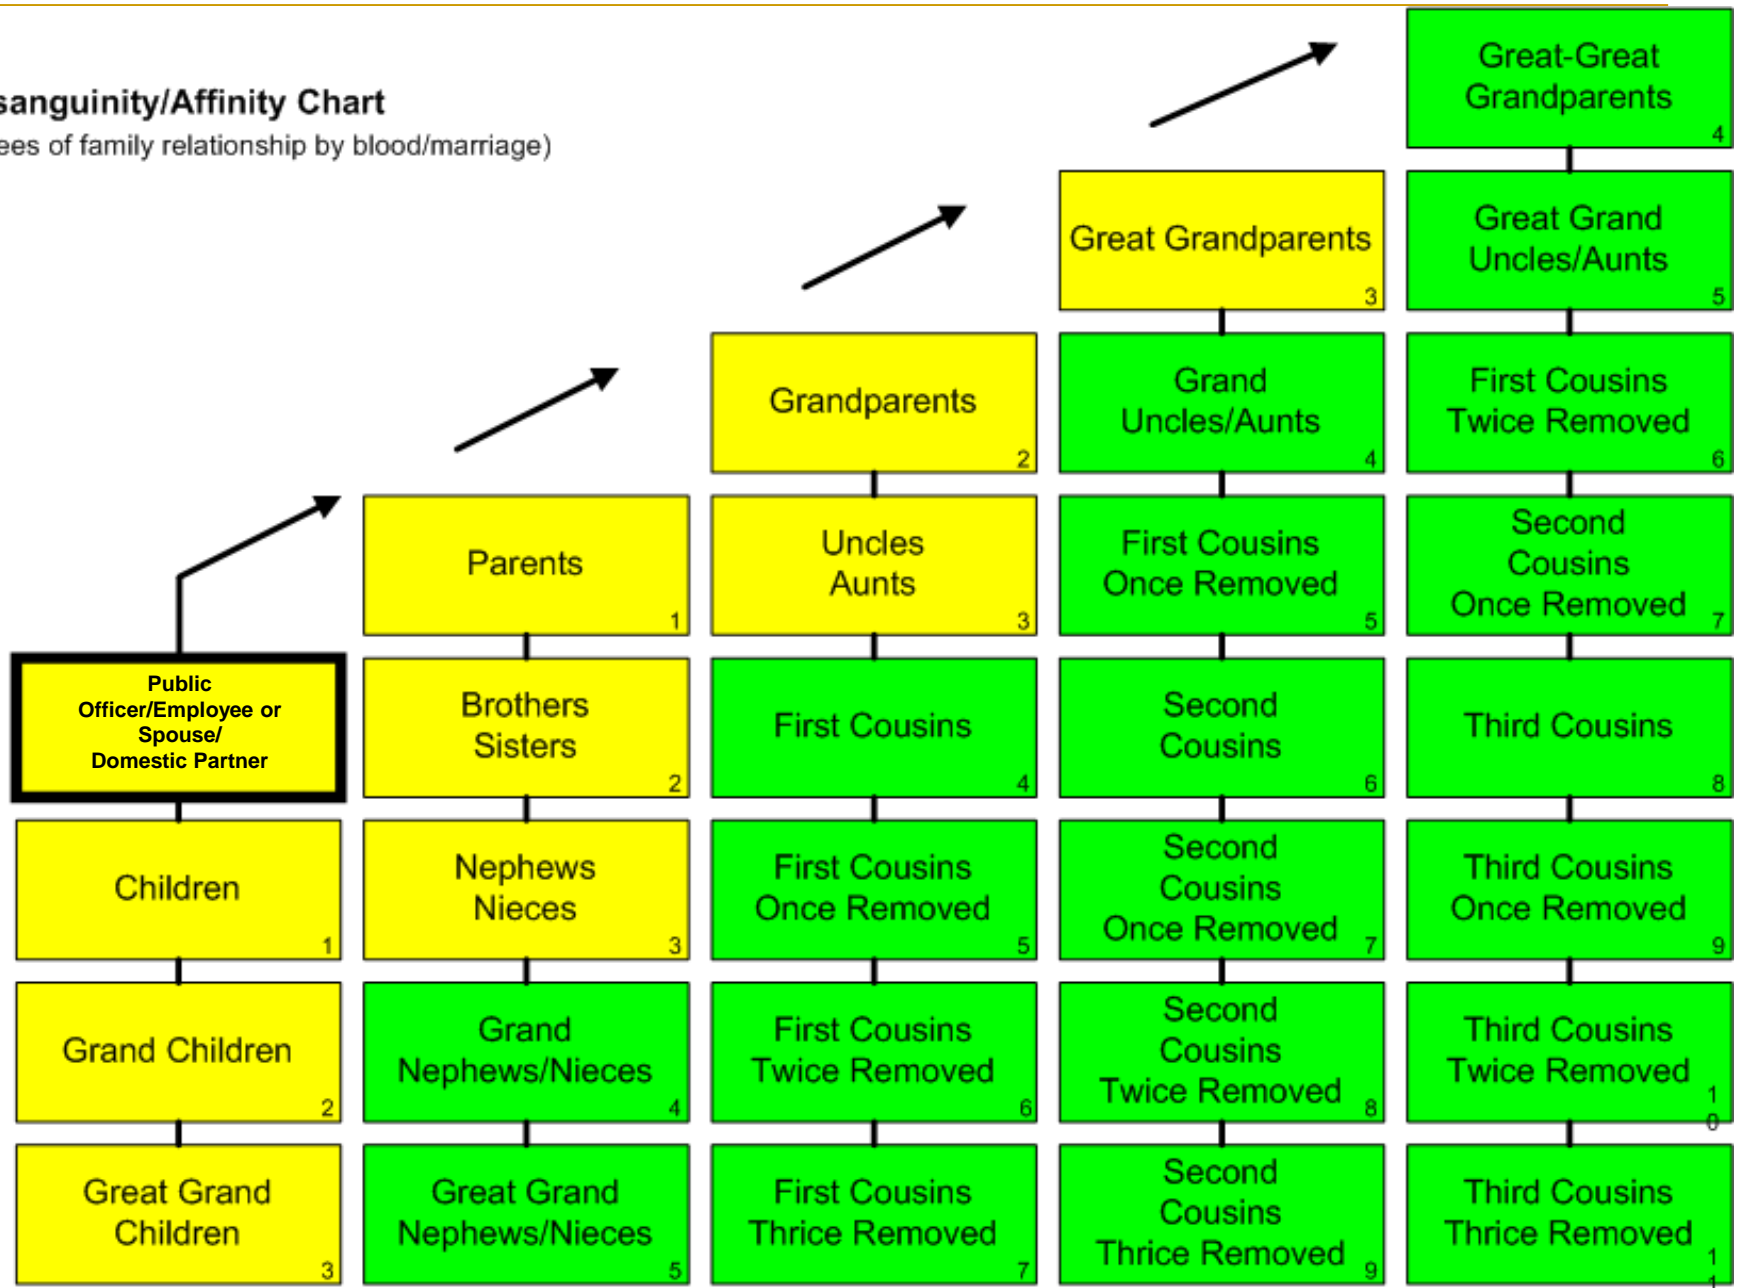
sanguinity/Affinity Chart
ees of family relationship by blood/marriage)

Great-Great Grandparents 4

Great Grandparents 3

Great Grand Uncles/Aunts 5

Grandparents 2

Grand Uncles/Aunts 4

First Cousins Twice Removed 6

Parents 1

Uncles Aunts 3

First Cousins Once Removed 5

Second Cousins Once Removed 7

Public Officer/Employee or Spouse/ Domestic Partner

Brothers Sisters 2

First Cousins 4

Second Cousins 6

Third Cousins 8

Children 1

Nephews Nieces 3

First Cousins Once Removed 5

Second Cousins Once Removed 7

Third Cousins Once Removed 9

Grand Children 2

Grand Nephews/Nieces 4

First Cousins Twice Removed 6

Second Cousins Twice Removed 8

Third Cousins Twice Removed 10

Great Grand Children 3

Great Grand Nephews/Nieces 5

First Cousins Thrice Removed 7

Second Cousins Thrice Removed 9

Third Cousins Thrice Removed 1 1